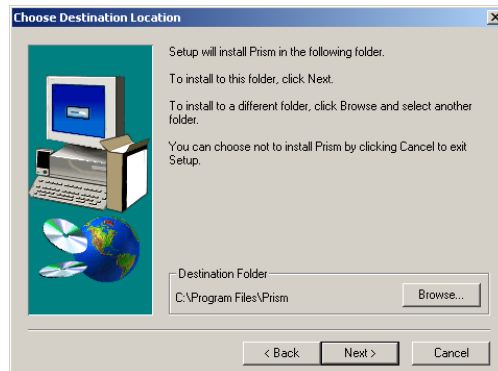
Choose Destination Location

Setup will install Prism in the following folder.

To install to this folder, click Next.

To install to a different folder, click Browse and select another folder.

You can choose not to install Prism by clicking Cancel to exit Setup.

Destination Folder

C:\Program Files\Prism

Browse...

< Back

Next >

Cancel